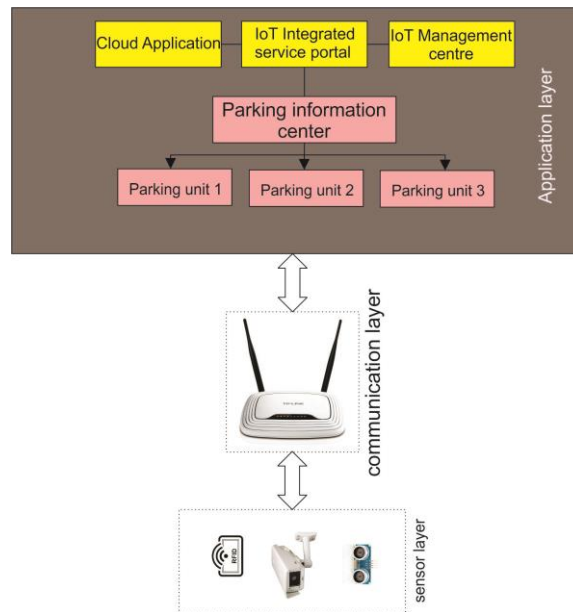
Cloud Application

IoT Integrated service portal

IoT Management centre

Parking information center

Parking unit 1

Parking unit 2

Parking unit 3

Application layer

communication layer

RFID

sensor layer